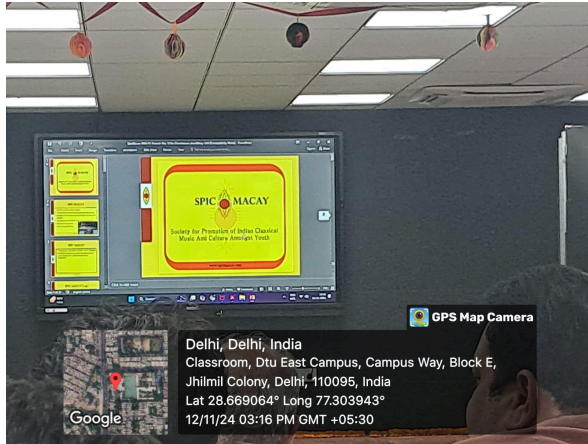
SPIC MACAY

Society for Promotion of Indian Classical Music And Culture Amongst Youth

GPS Map Camera

Delhi, Delhi, India

Classroom, Dtu East Campus, Campus Way, Block E, Jhilmil Colony, Delhi, 110095, India

Lat 28.669064° Long 77.303943°

12/11/24 03:16 PM GMT +05:30

Google